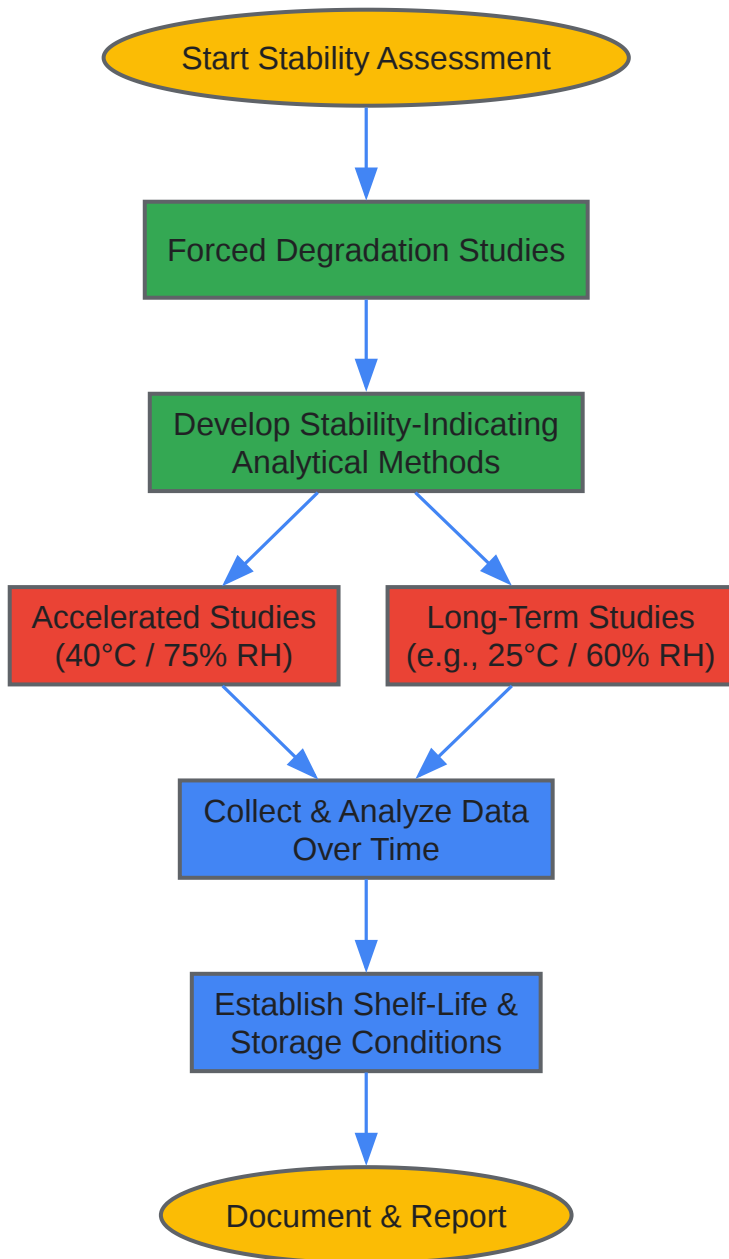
Start Stability Assessment

Forced Degradation Studies

Develop Stability-Indicating Analytical Methods

Accelerated Studies (40°C / 75% RH)

Long-Term Studies (e.g., 25°C / 60% RH)

Collect & Analyze Data Over Time

Establish Shelf-Life & Storage Conditions

Document & Report